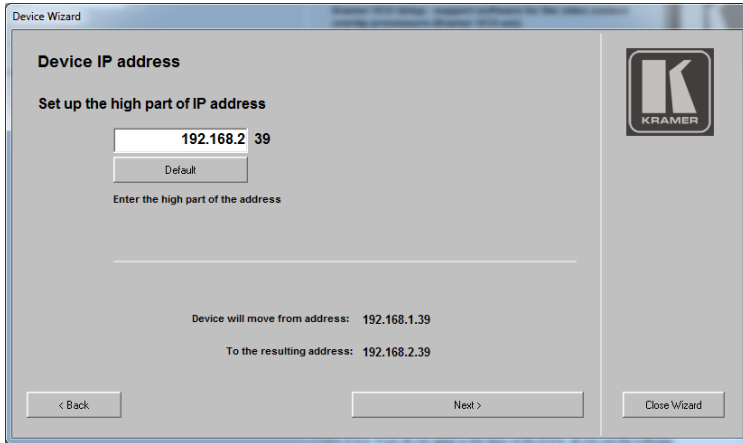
Device Wizard

Device IP address

Set up the high part of IP address

192.168.2 39

Default

Enter the high part of the address

KRAMER

Device will move from address: 192.168.1.39

To the resulting address: 192.168.2.39

< Back

Next >

Close Wizard